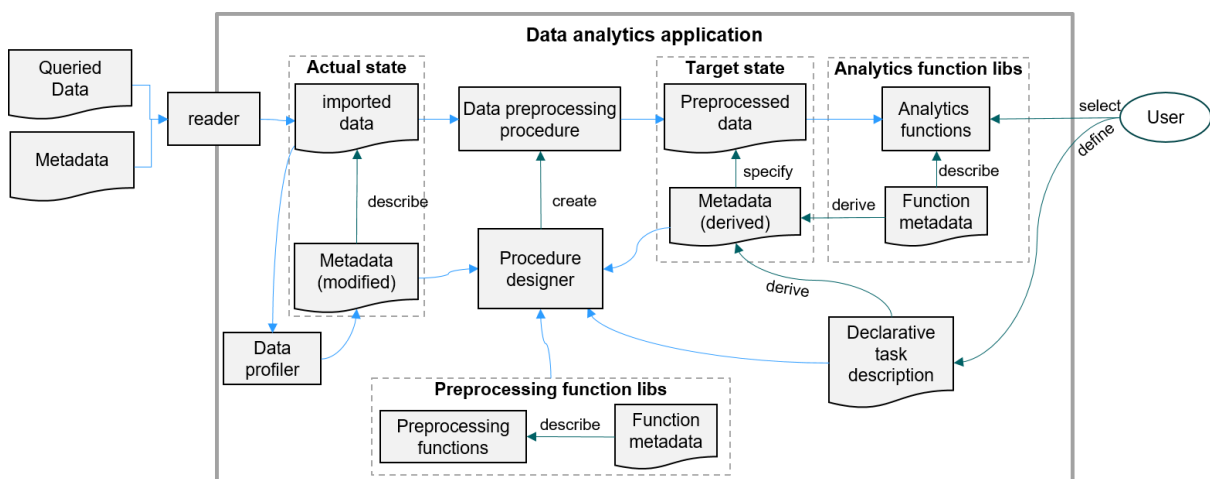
Data analytics application

Queried Data

Metadata

reader

Actual state

imported data

describe

Metadata (modified)

Data profiler

Data preprocessing procedure

create

Procedure designer

Target state

Preprocessed data

specify

Metadata (derived)

Analytics function libs

Analytics functions

describe

derive

Function metadata

select

define

User

derive

Declarative task description

Preprocessing function libs

Preprocessing functions

describe

Function metadata